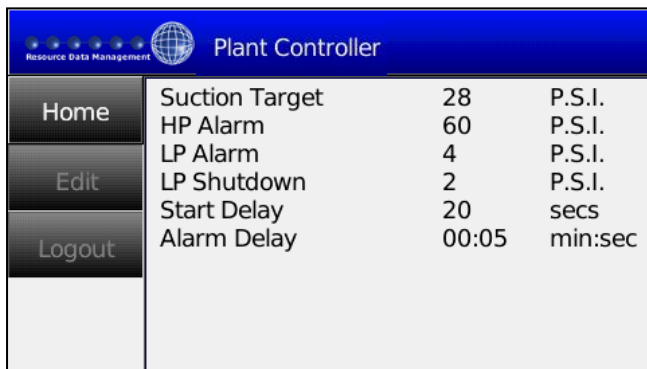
Resource Data Management

Plant Controller

Home

Edit

Logout

| Suction Target | 28 | P.S.I. |
|---|---|---|
| HP Alarm | 60 | P.S.I. |
| LP Alarm | 4 | P.S.I. |
| LP Shutdown | 2 | P.S.I. |
| Start Delay | 20 | secs |
| Alarm Delay | 00:05 | min:sec |